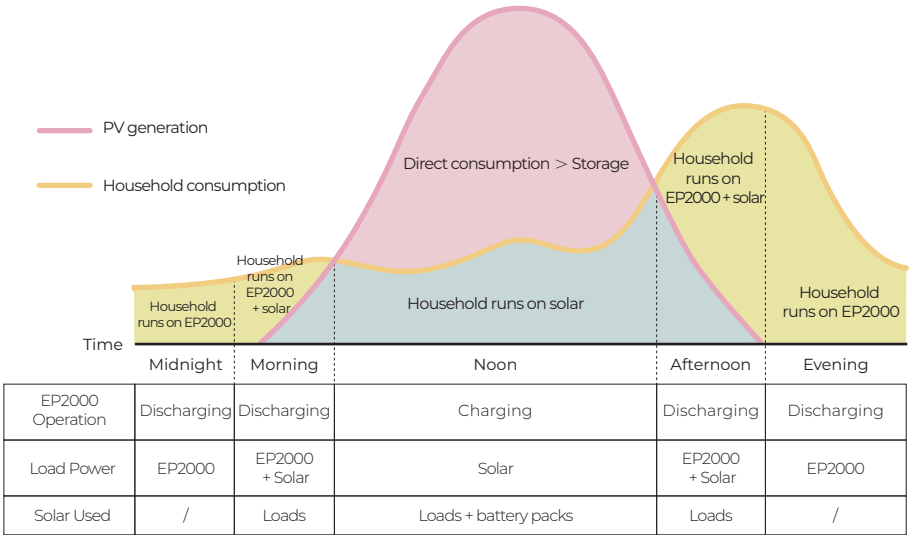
PV generation

Household consumption

Direct consumption > Storage

Household runs on EP2000 + solar

Household runs on EP2000 + solar

Household runs on EP2000

Household runs on solar

Household runs on EP2000

Time

| | Midnight | Morning | Noon | Afternoon | Evening |
|---|---|---|---|---|---|
| EP2000 Operation | Discharging | Discharging | Charging | Discharging | Discharging |
| Load Power | EP2000 | EP2000 + Solar | Solar | EP2000 + Solar | EP2000 |
| Solar Used | / | Loads | Loads + battery packs | Loads | / |